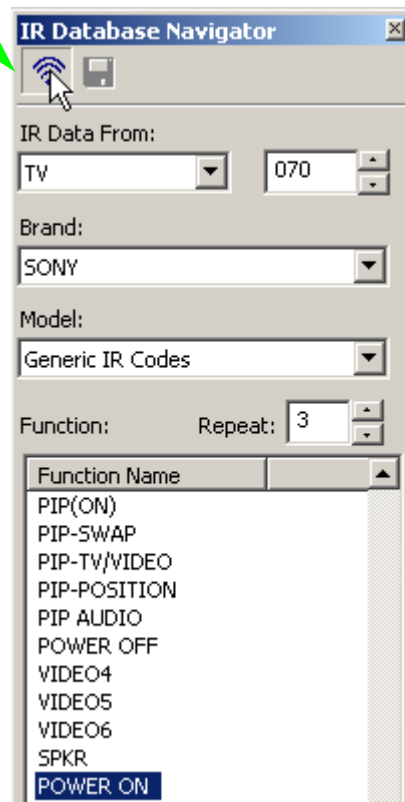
IR Database Navigator

IR Data From:
TV
070

Brand:
SONY

Model:
Generic IR Codes

Function:
Repeat: 3

| Function Name | |
|---|---|
| PIP(ON) | |
| PIP-SWAP | |
| PIP-TV/VIDEO | |
| PIP-POSITION | |
| PIP AUDIO | |
| POWER OFF | |
| VIDEO4 | |
| VIDEO5 | |
| VIDEO6 | |
| SPKR | |
| POWER ON | |